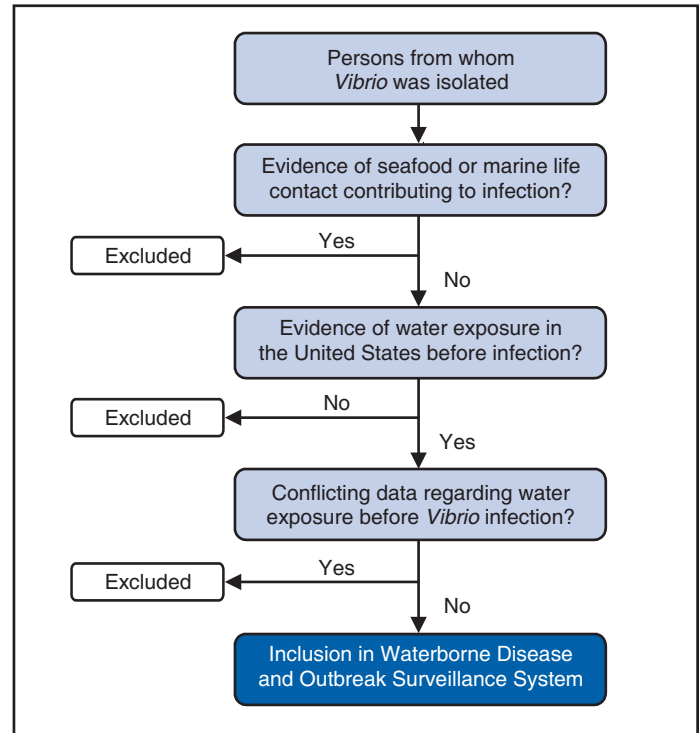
Persons from whom *Vibrio* was isolated

Evidence of seafood or marine life contact contributing to infection?

Yes

Excluded

No

Evidence of water exposure in the United States before infection?

No

Excluded

Yes

Conflicting data regarding water exposure before *Vibrio* infection?

Yes

Excluded

No

Inclusion in Waterborne Disease and Outbreak Surveillance System